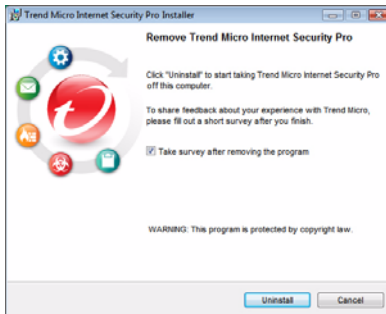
Trend Micro Internet Security Pro Installer

Remove Trend Micro Internet Security Pro

Click "Uninstall" to start taking Trend Micro Internet Security Pro off this computer.

To share feedback about your experience with Trend Micro, please fill out a short survey after you finish.

Take survey after removing the program

WARNING: This program is protected by copyright law.

Uninstall

Cancel